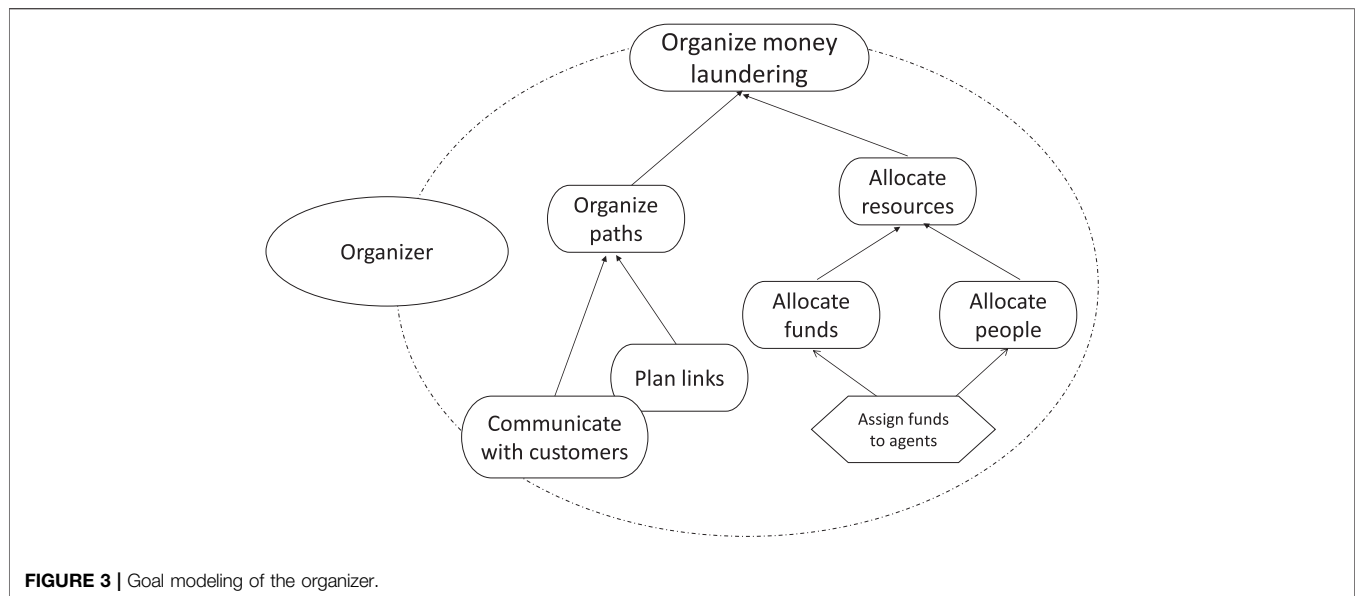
Organize money laundering

Organizer

Organize paths

Allocate resources

Allocate funds

Allocate people

Plan links

Communicate with customers

Assign funds to agents

**FIGURE 3 |** Goal modeling of the organizer.